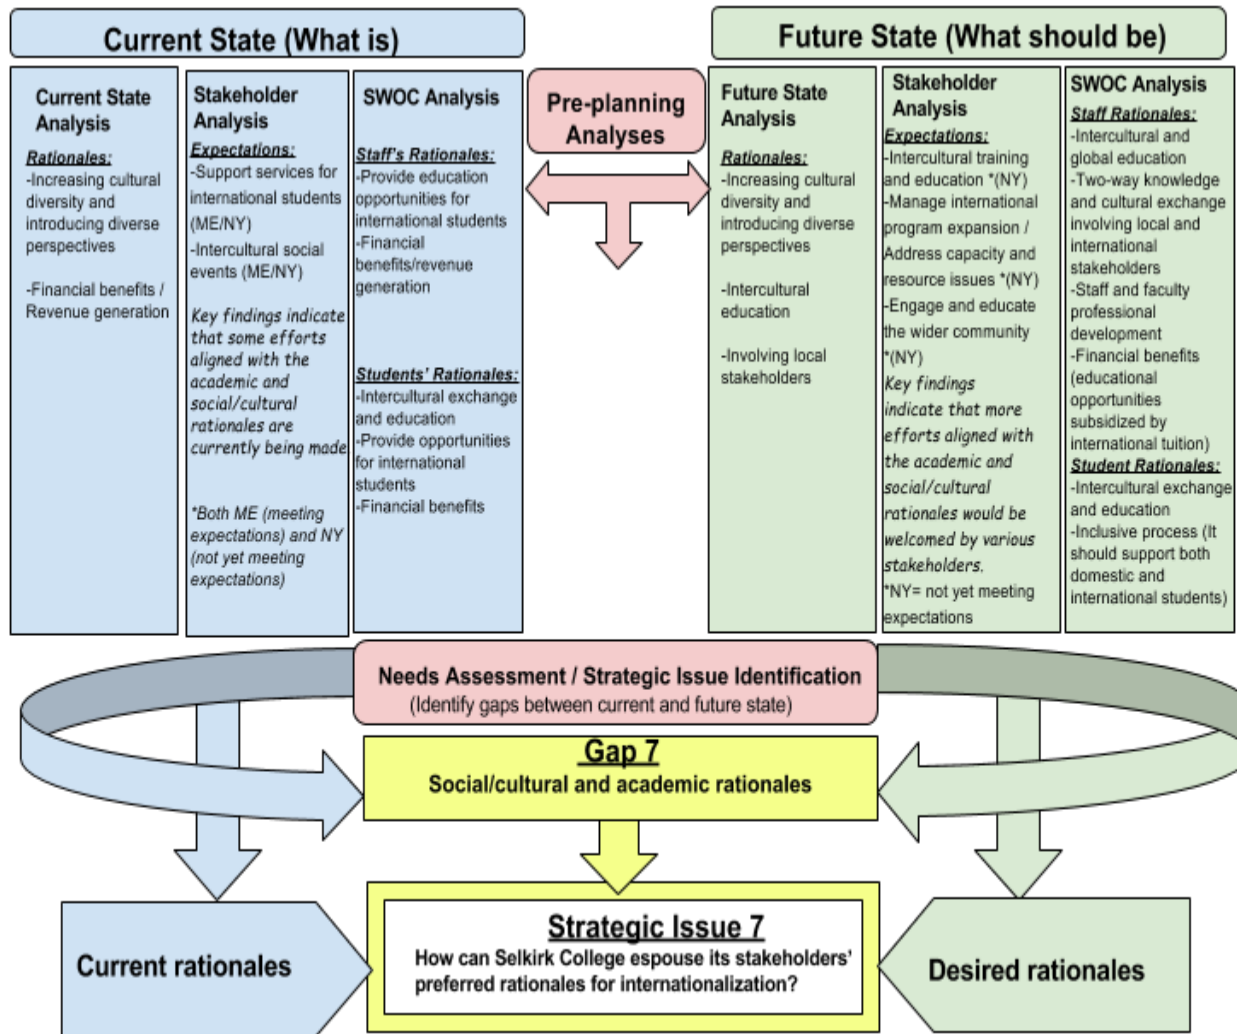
Current State (What is)

Current State Analysis

Rationales:
-Increasing cultural diversity and introducing diverse perspectives

-Financial benefits / Revenue generation

Stakeholder Analysis

Expectations:
-Support services for international students (ME/NY)
-Intercultural social events (ME/NY)

Key findings indicate that some efforts aligned with the academic and social/cultural rationales are currently being made

*Both ME (meeting expectations) and NY (not yet meeting expectations)

SWOC Analysis

Staff's Rationales:
-Provide education opportunities for international students
-Financial benefits/revenue generation

Students' Rationales:
-Intercultural exchange and education
-Provide opportunities for international students
-Financial benefits

Pre-planning Analyses

Future State (What should be)

Future State Analysis

Rationales:
-Increasing cultural diversity and introducing diverse perspectives

-Intercultural education

-Involving local stakeholders

Stakeholder Analysis

Expectations:
-Intercultural training and education *(NY)
-Manage international program expansion / Address capacity and resource issues *(NY)
-Engage and educate the wider community *(NY)
Key findings indicate that more efforts aligned with the academic and social/cultural rationales would be welcomed by various stakeholders.
*NY= not yet meeting expectations

SWOC Analysis

Staff Rationales:
-Intercultural and global education
-Two-way knowledge and cultural exchange involving local and international stakeholders
-Staff and faculty professional development
-Financial benefits (educational opportunities subsidized by international tuition)
Student Rationales:
-Intercultural exchange and education
-Inclusive process (It should support both domestic and international students)

Needs Assessment / Strategic Issue Identification
(Identify gaps between current and future state)

Gap 7
Social/cultural and academic rationales

Current rationales

Strategic Issue 7
How can Selkirk College espouse its stakeholders' preferred rationales for internationalization?

Desired rationales